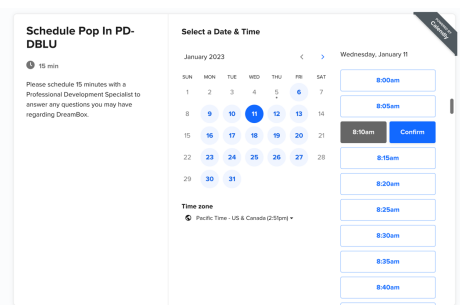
Schedule Pop In PD-DBLU

15 min

Please schedule 15 minutes with a Professional Development Specialist to answer any questions you may have regarding DreamBox.

Select a Date & Time

January 2023

| SUN | MON | TUE | WED | THU | FRI | SAT |
|---|---|---|---|---|---|---|
| 1 | 2 | 3 | 4 | 5 | 6 | 7 |
| 8 | 9 | 10 | 11 | 12 | 13 | 14 |
| 15 | 16 | 17 | 18 | 19 | 20 | 21 |
| 22 | 23 | 24 | 25 | 26 | 27 | 28 |
| 29 | 30 | 31 | | | | |

Time zone

Pacific Time - US & Canada (2:51pm) ▾

Wednesday, January 11

8:00am

8:05am

8:10am Confirm

8:15am

8:20am

8:25am

8:30am

8:35am

8:40am

Powered by Calendly